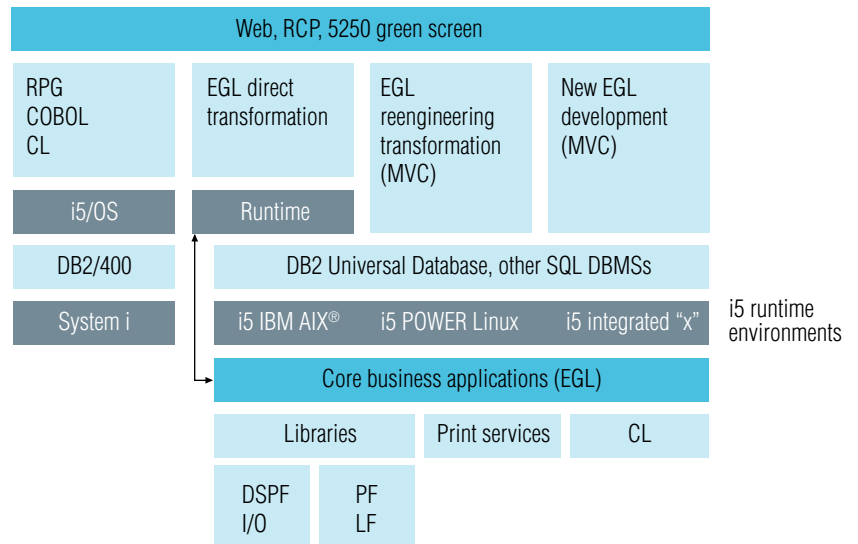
Web, RCP, 5250 green screen

RPG
COBOL
CL

EGL direct transformation

EGL reengineering transformation (MVC)

New EGL development (MVC)

i5/OS

Runtime

DB2/400

DB2 Universal Database, other SQL DBMSs

System i

i5 IBM AIX®

i5 POWER Linux

i5 integrated "x"

i5 runtime environments

Core business applications (EGL)

Libraries

Print services

CL

DSPF
I/O

PF
LF